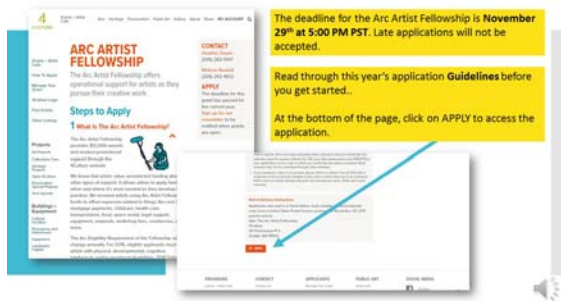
ARC ARTIST FELLOWSHIP

The Arc Artist Fellowship offers operational support for artists as they pursue their creative work.

Steps to Apply

1 What is The Arc Artist Fellowship?

CONTACT

APPLY

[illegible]

APPLY

PROGRAMS CONTACT APPLICANTS PUBLIC ART SOCIAL MEDIA

The deadline for the Arc Artist Fellowship is **November 29th at 5:00 PM PST**. Late applications will not be accepted.

Read through this year's application **Guidelines** before you get started..

At the bottom of the page, click on APPLY to access the application.